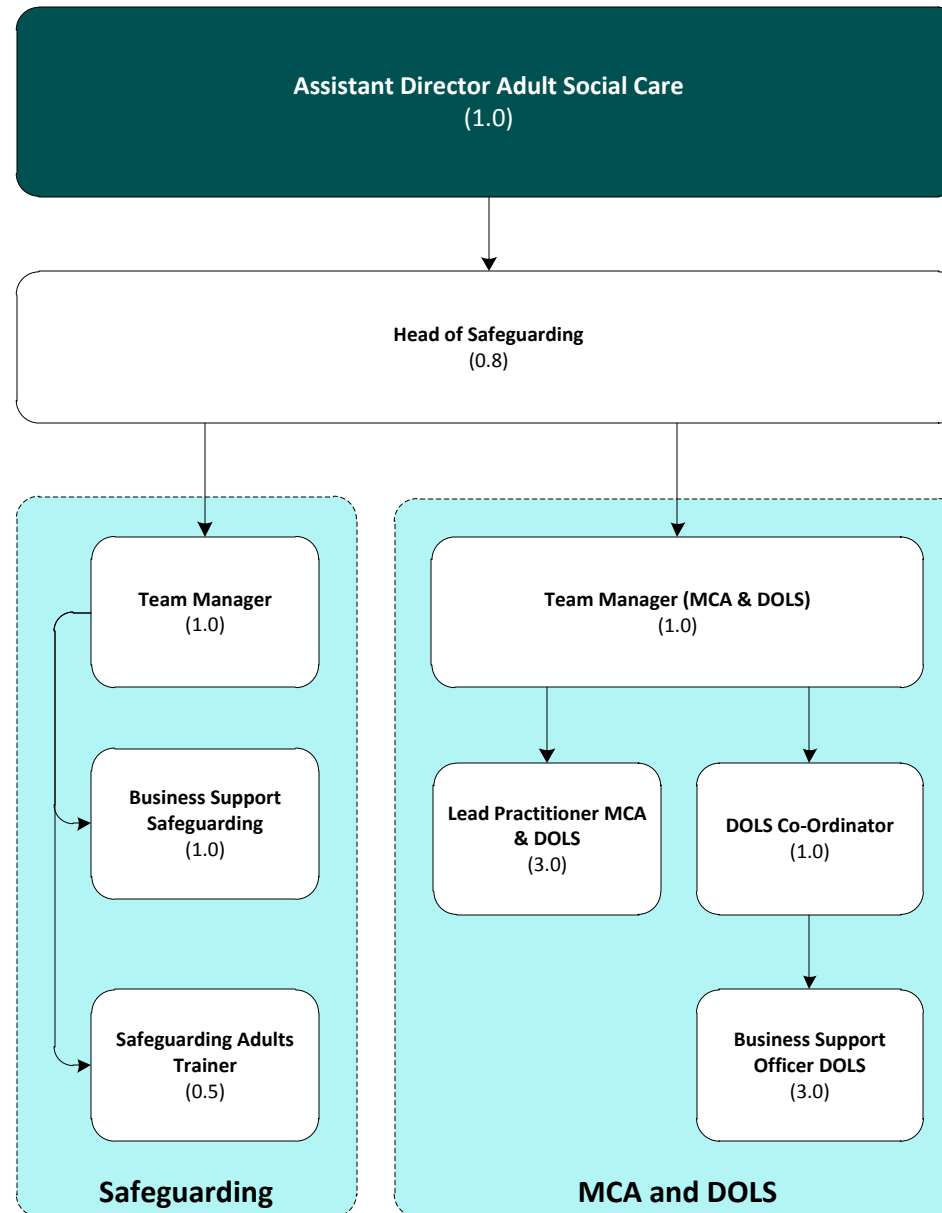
Assistant Director Adult Social Care
(1.0)

Head of Safeguarding
(0.8)

Team Manager
(1.0)

Business Support Safeguarding
(1.0)

Safeguarding Adults Trainer
(0.5)

Safeguarding

Team Manager (MCA & DOLS)
(1.0)

Lead Practitioner MCA & DOLS
(3.0)

DOLS Co-Ordinator
(1.0)

Business Support Officer DOLS
(3.0)

MCA and DOLS